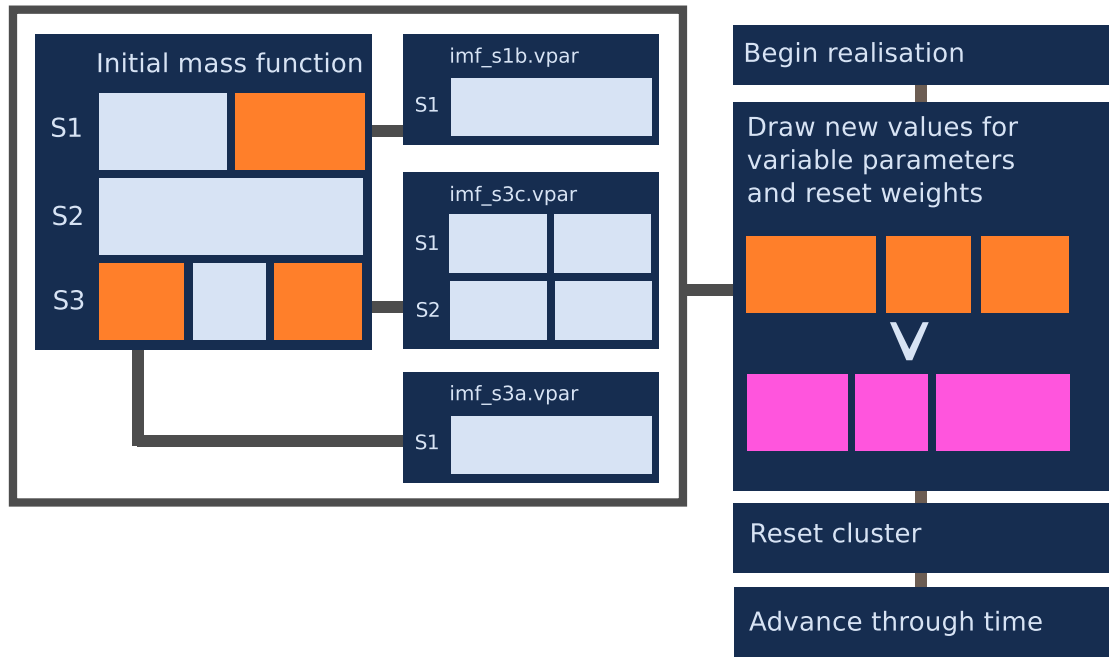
Initial mass function

S1

S2

S3

imf_s1b.vpar

S1

imf_s3c.vpar

S1

S2

imf_s3a.vpar

S1

Begin realisation

Draw new values for variable parameters and reset weights

V

Reset cluster

Advance through time